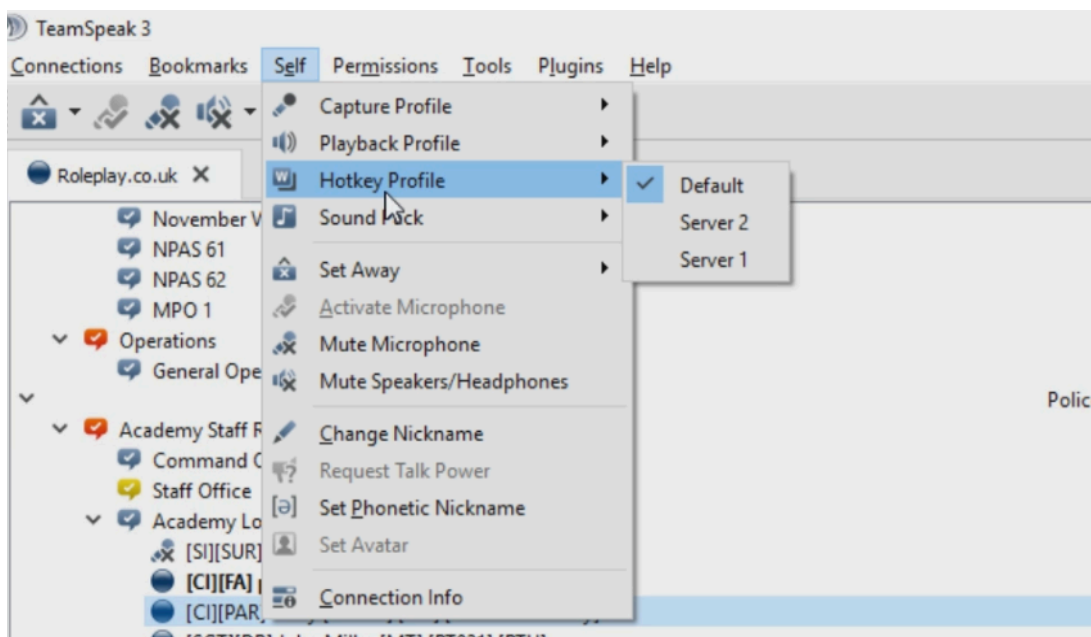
TeamSpeak 3

Connections Bookmarks Self Permissions Tools Plugins Help

Roleplay.co.uk ✕

November V
NPAS 61
NPAS 62
MPO 1
Operations
General Ope

Academy Staff R
Command C
Staff Office
Academy Lo
[SI][SUR]
[CI][FA]
[CI][PAR

Capture Profile
Playback Profile
Hotkey Profile
Sound Pack
Set Away
Activate Microphone
Mute Microphone
Mute Speakers/Headphones
Change Nickname
Request Talk Power
Set Phonetic Nickname
Set Avatar
Connection Info

Default
Server 2
Server 1

Polic